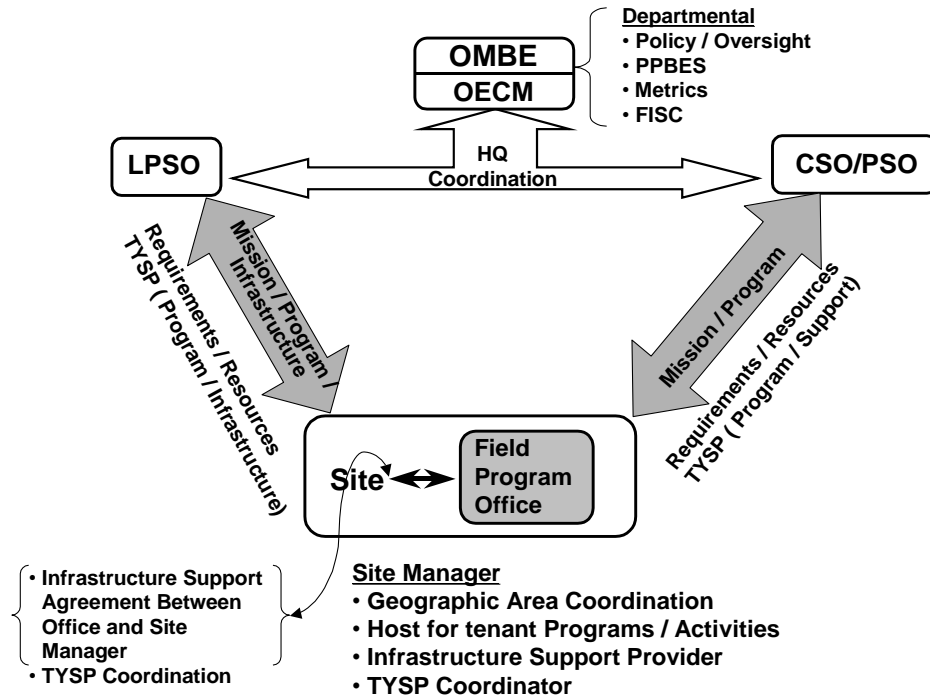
OMBE
OECM

Departmental
• Policy / Oversight
• PPBES
• Metrics
• FISC

LPSO

HQ Coordination

CSO/PSO

Mission / Program / Infrastructure

Requirements / Resources TYSP ( Program / Infrastructure)

Mission / Program

Requirements / Resources TYSP ( Program / Support)

Site

Field Program Office

• Infrastructure Support Agreement Between Office and Site Manager
• TYSP Coordination

Site Manager
• Geographic Area Coordination
• Host for tenant Programs / Activities
• Infrastructure Support Provider
• TYSP Coordinator